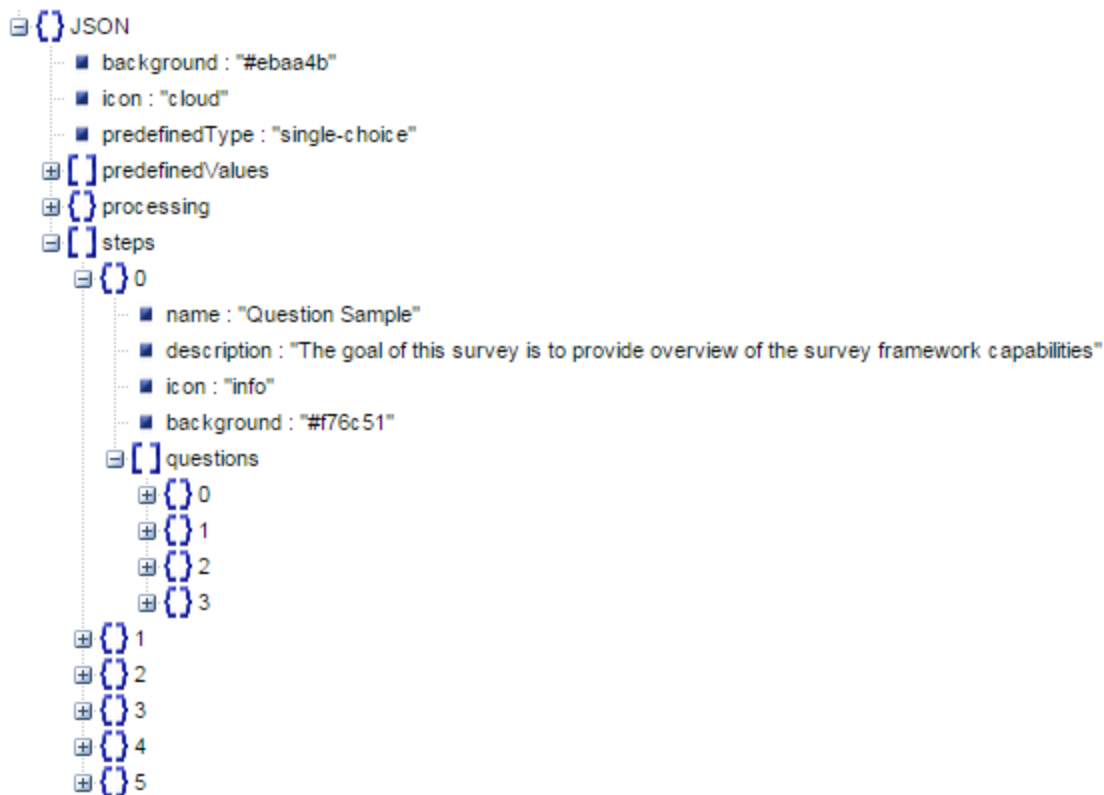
{ } JSON
background : "#ebaa4b"
icon : "cloud"
predefinedType : "single-choice"
[ ] predefinedValues
{ } processing
[ ] steps
{ } 0
name : "Question Sample"
description : "The goal of this survey is to provide overview of the survey framework capabilities"
icon : "info"
background : "#f76c51"
[ ] questions
{ } 0
{ } 1
{ } 2
{ } 3
{ } 1
{ } 2
{ } 3
{ } 4
{ } 5